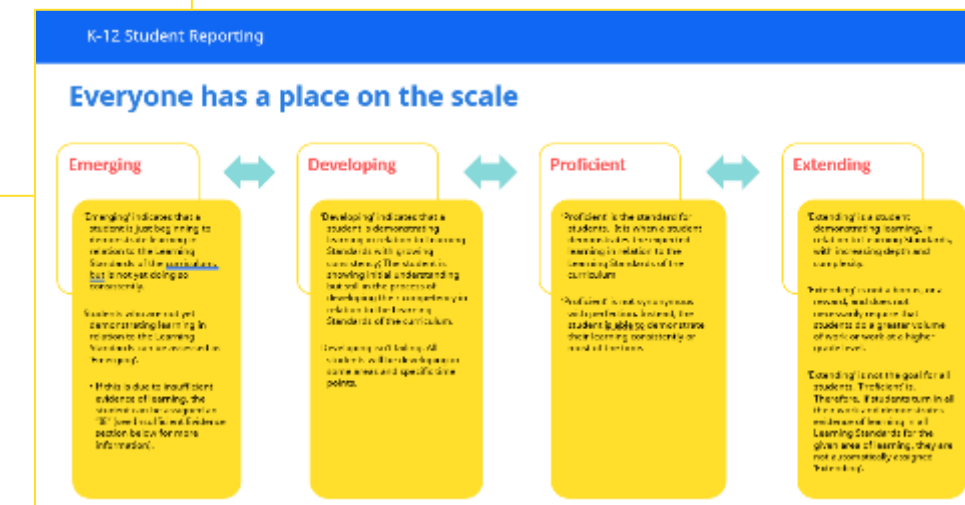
K-12 Student Reporting

Everyone has a place on the scale

Emerging

'Emerging' indicates that a student is just beginning to demonstrate learning in relation to the Learning Standards of the curriculum, but is not yet doing so consistently.

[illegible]

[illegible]

Developing

'Developing' indicates that a student is demonstrating learning in relation to Learning Standards with growing consistency. The student is showing initial understanding but is still in the process of developing their competency in relation to the Learning Standards of the curriculum.

Developing is not failing. All students will be developing in some areas and specific time points.

Proficient

'Proficient' is the standard for students. It is where a student demonstrates the expected learning in relation to the Learning Standards of the curriculum.

'Proficient' is not synonymous with perfection. Instead, the student is able to demonstrate their learning consistently or most of the time.

Extending

'Extending' is a student demonstrating learning, in relation to Learning Standards, with increasing depth and complexity.

'Extending' is not a bonus, extra reward, and does not necessarily require that students do a greater volume of work or work at a higher grade level.

'Extending' is not the goal for all students. 'Proficient' is. Therefore, if a student can in all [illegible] evidence of learning in all Learning Standards for the given area of learning, they are not automatically assigned 'Extending'.